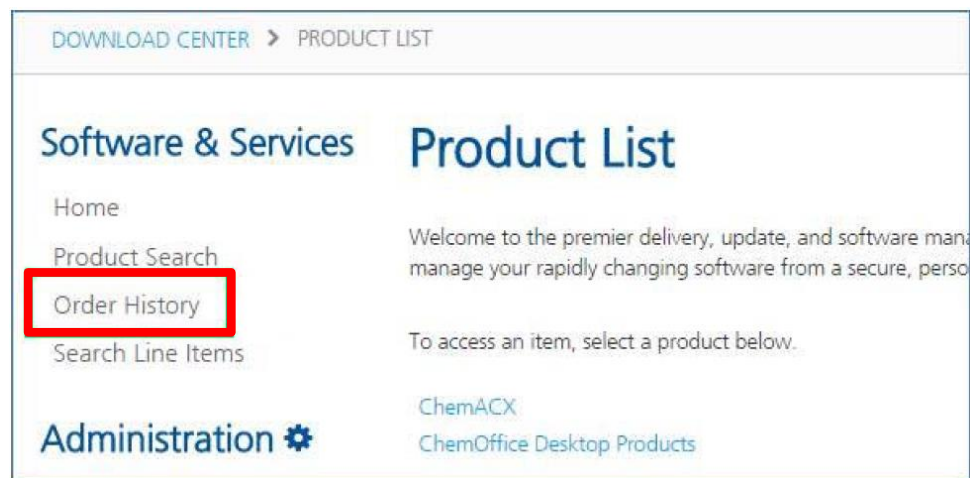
DOWNLOAD CENTER > PRODUCT LIST

Software & Services

Home

Product Search

Order History

Search Line Items

Administration

Product List

Welcome to the premier delivery, update, and software mana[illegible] manage your rapidly changing software from a secure, perso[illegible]

To access an item, select a product below.

ChemACX

ChemOffice Desktop Products